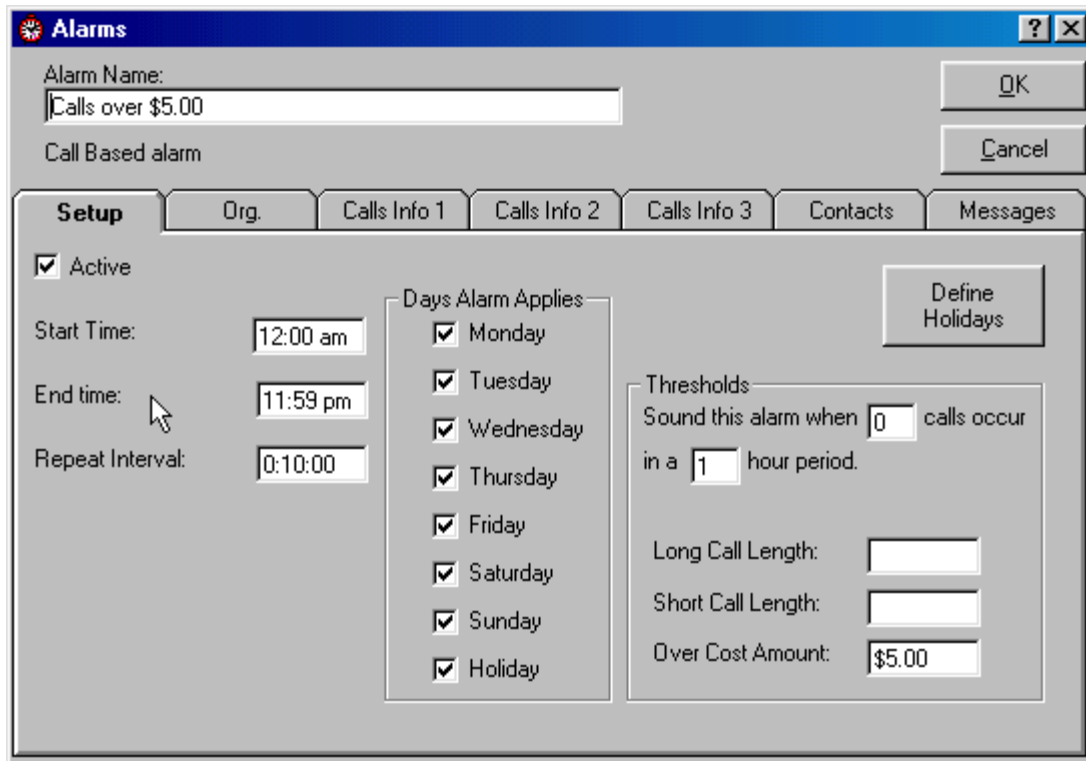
Alarms

?

X

Alarm Name:

Calls over $5.00

Call Based alarm

OK

Cancel

Setup

Org.

Calls Info 1

Calls Info 2

Calls Info 3

Contacts

Messages

Active

Start Time: 12:00 am

End time: 11:59 pm

Repeat Interval: 0:10:00

Days Alarm Applies

Monday

Tuesday

Wednesday

Thursday

Friday

Saturday

Sunday

Holiday

Define Holidays

Thresholds

Sound this alarm when 0 calls occur in a 1 hour period.

Long Call Length:

Short Call Length:

Over Cost Amount: $5.00